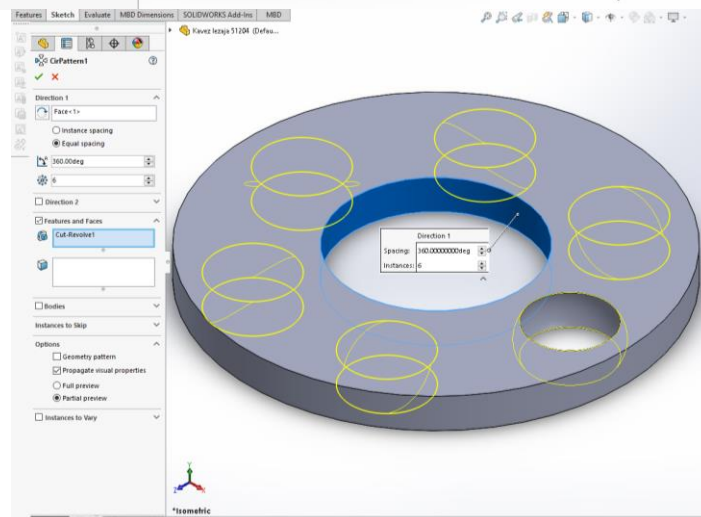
Features Sketch Evaluate MBD Dimensions SOLIDWORKS Add-Ins MBD

Kavez lezaja 51204 (Defau...

CirPattern1

Direction 1

Face<1>

Instance spacing

Equal spacing

360.00deg

6

Direction 2

Features and Faces

Cut-Revolve1

Bodies

Instances to Skip

Options

Geometry pattern

Propagate visual properties

Full preview

Partial preview

Instances to Vary

Direction 1

Spacing: 360.00000000deg

Instances: 6

*Isometric